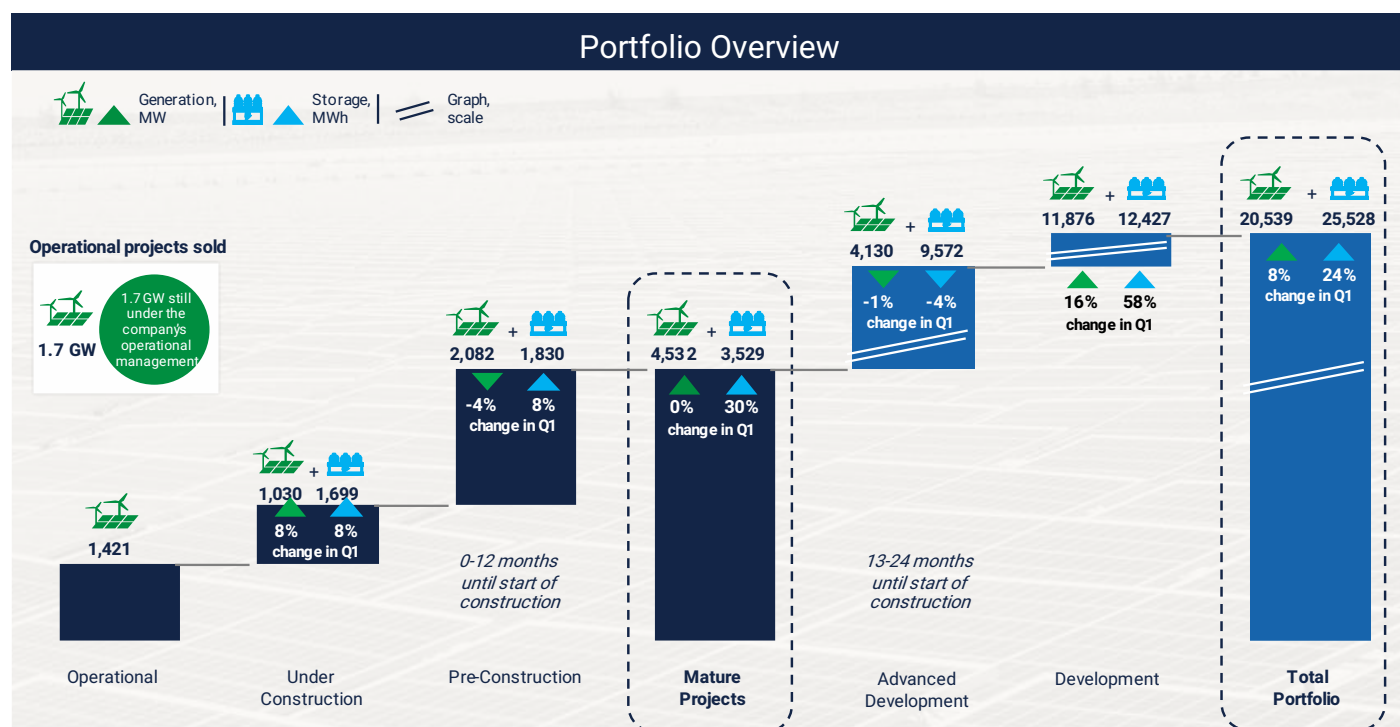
Portfolio Overview

Generation, MW | Storage, MWh | Graph, scale

Operational projects sold

1.7 GW

1.7 GW still under the company's operational management

1,421

1,030 + 1,699
8% 8%
change in Q1

2,082 + 1,830
-4% 8%
change in Q1

0-12 months until start of construction

4,532 + 3,529
0% 30%
change in Q1

4,130 + 9,572
-1% -4%
change in Q1

13-24 months until start of construction

11,876 + 12,427
16% 58%
change in Q1

20,539 + 25,528
8% 24%
change in Q1

Operational

Under Construction

Pre-Construction

Mature Projects

Advanced Development

Development

Total Portfolio